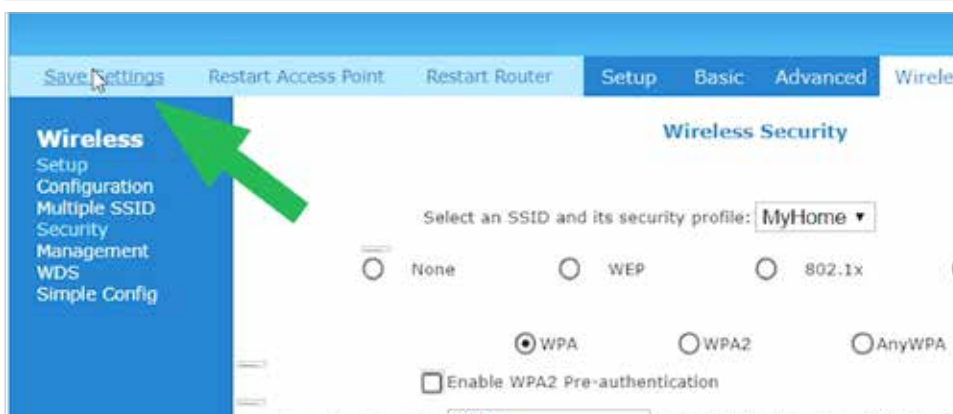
Save Settings Restart Access Point Restart Router Setup Basic Advanced Wirele

Wireless
Setup
Configuration
Multiple SSID
Security
Management
WDS
Simple Config

Wireless Security

Select an SSID and its security profile: MyHome ▾

None WEP 802.1x

WPA WPA2 AnyWPA

Enable WPA2 Pre-authentication